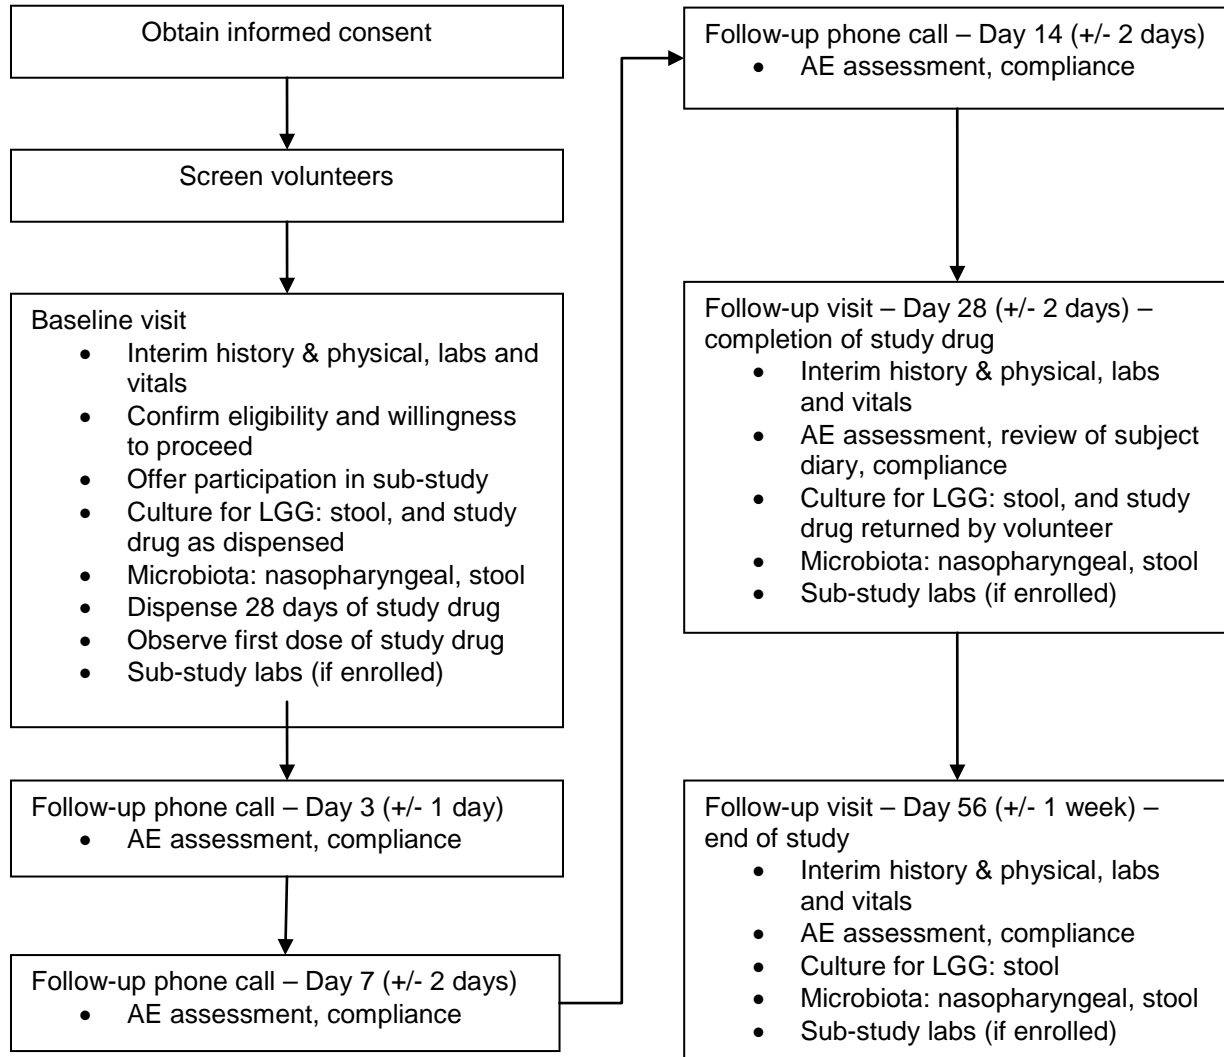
Obtain informed consent

Screen volunteers

Baseline visit
- Interim history & physical, labs and vitals
- Confirm eligibility and willingness to proceed
- Offer participation in sub-study
- Culture for LGG: stool, and study drug as dispensed
- Microbiota: nasopharyngeal, stool
- Dispense 28 days of study drug
- Observe first dose of study drug
- Sub-study labs (if enrolled)

Follow-up phone call – Day 3 (+/- 1 day)
- AE assessment, compliance

Follow-up phone call – Day 7 (+/- 2 days)
- AE assessment, compliance

Follow-up phone call – Day 14 (+/- 2 days)
- AE assessment, compliance

Follow-up visit – Day 28 (+/- 2 days) – completion of study drug
- Interim history & physical, labs and vitals
- AE assessment, review of subject diary, compliance
- Culture for LGG: stool, and study drug returned by volunteer
- Microbiota: nasopharyngeal, stool
- Sub-study labs (if enrolled)

Follow-up visit – Day 56 (+/- 1 week) – end of study
- Interim history & physical, labs and vitals
- AE assessment, compliance
- Culture for LGG: stool
- Microbiota: nasopharyngeal, stool
- Sub-study labs (if enrolled)